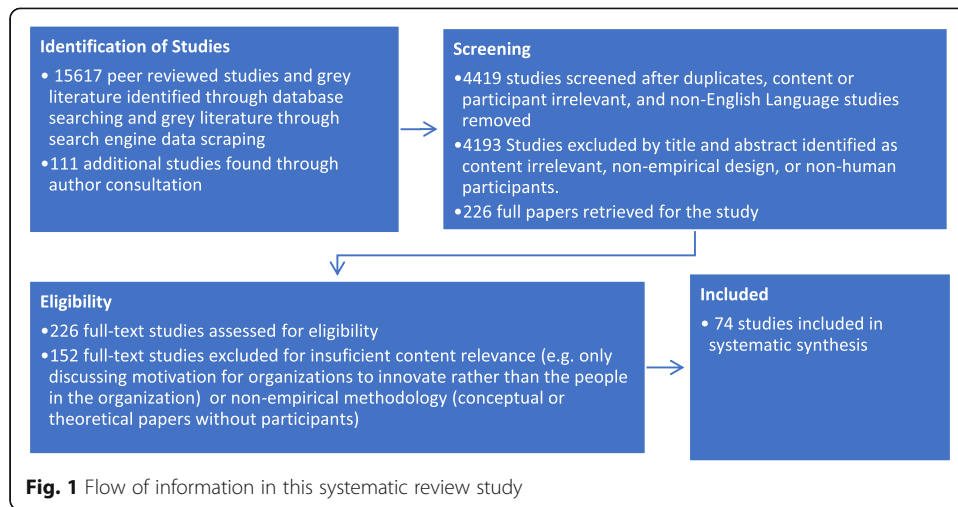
Identification of Studies

• 15617 peer reviewed studies and grey literature identified through database searching and grey literature through search engine data scraping

•111 additional studies found through author consultation

Screening

•4419 studies screened after duplicates, content or participant irrelevant, and non-English Language studies removed

•4193 Studies excluded by title and abstract identified as content irrelevant, non-empirical design, or non-human participants.

•226 full papers retrieved for the study

Eligibility

•226 full-text studies assessed for eligibility

•152 full-text studies excluded for insuficient content relevance (e.g. only discussing motivation for organizations to innovate rather than the people in the organization) or non-empirical methodology (conceptual or theoretical papers without participants)

Included

• 74 studies included in systematic synthesis

Fig. 1 Flow of information in this systematic review study